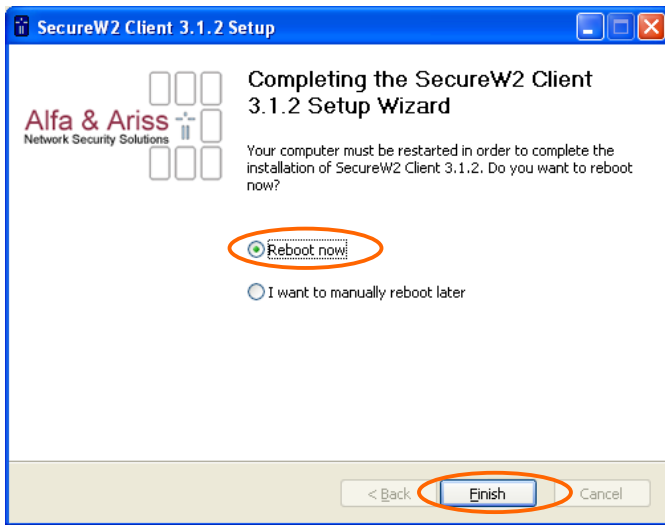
SecureW2 Client 3.1.2 Setup

Alfa & Ariss
Network Security Solutions

Completing the SecureW2 Client 3.1.2 Setup Wizard

Your computer must be restarted in order to complete the installation of SecureW2 Client 3.1.2. Do you want to reboot now?

Reboot now

I want to manually reboot later

< Back
Finish
Cancel